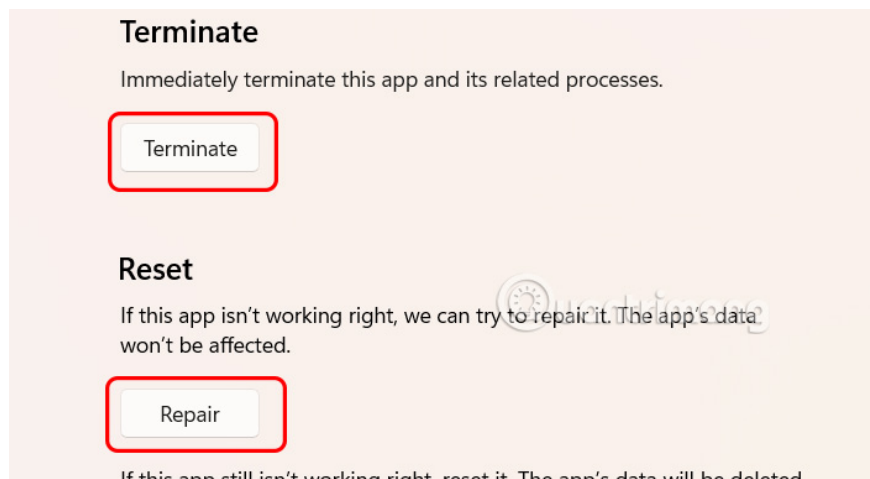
Terminate

Immediately terminate this app and its related processes.

Terminate

Reset

If this app isn't working right, we can try to repair it. The app's data won't be affected.

Repair

If this app still isn't working right, reset it. The app's data will be deleted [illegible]